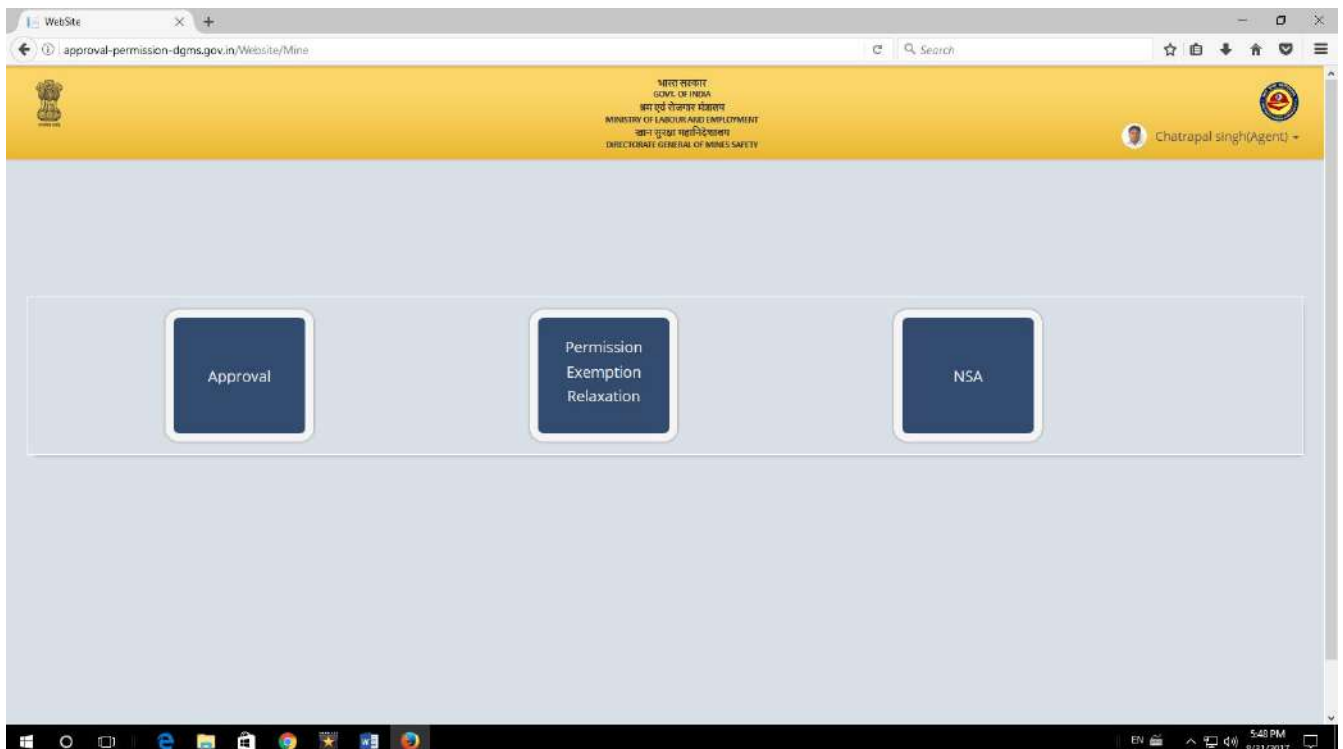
WebSite

approval-permission-dgms.gov.in/Website/Mine

Search

भारत सरकार
GOVT. OF INDIA
श्रम एवं रोजगार मंत्रालय
MINISTRY OF LABOUR AND EMPLOYMENT
खान सुरक्षा महानिदेशालय
DIRECTORATE GENERAL OF MINES SAFETY

Chatrapal singh(Agent)

Approval

Permission Exemption Relaxation

NSA

EN

5:48 PM
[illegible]